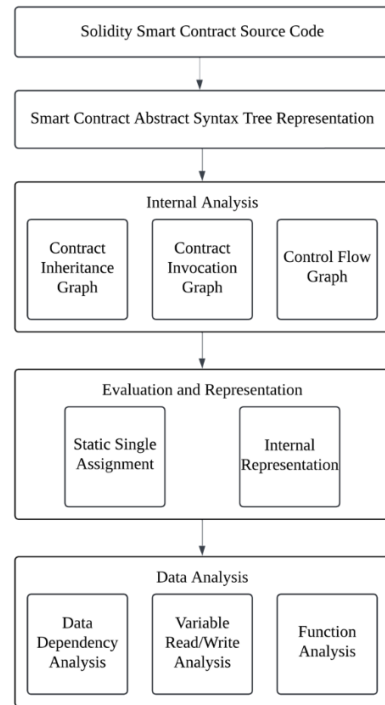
Solidity Smart Contract Source Code

Smart Contract Abstract Syntax Tree Representation

Internal Analysis

Contract Inheritance Graph

Contract Invocation Graph

Control Flow Graph

Evaluation and Representation

Static Single Assignment

Internal Representation

Data Analysis

Data Dependency Analysis

Variable Read/Write Analysis

Function Analysis